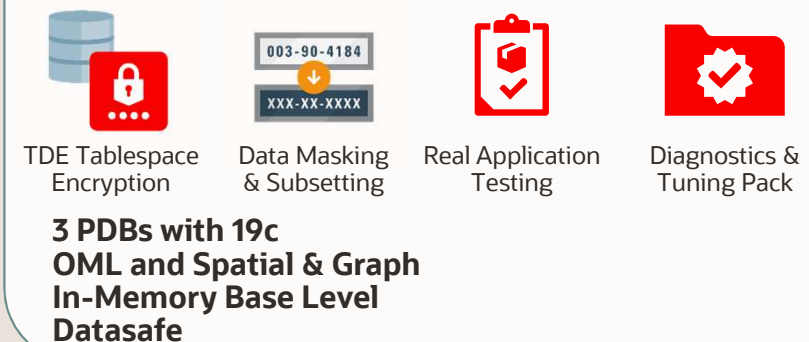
003-90-4184

XXX-XX-XXXX

TDE Tablespace Encryption

Data Masking & Subsetting

Real Application Testing

Diagnostics & Tuning Pack

**3 PDBs with 19c**
**OML and Spatial & Graph**
**In-Memory Base Level**
**Datasafe**